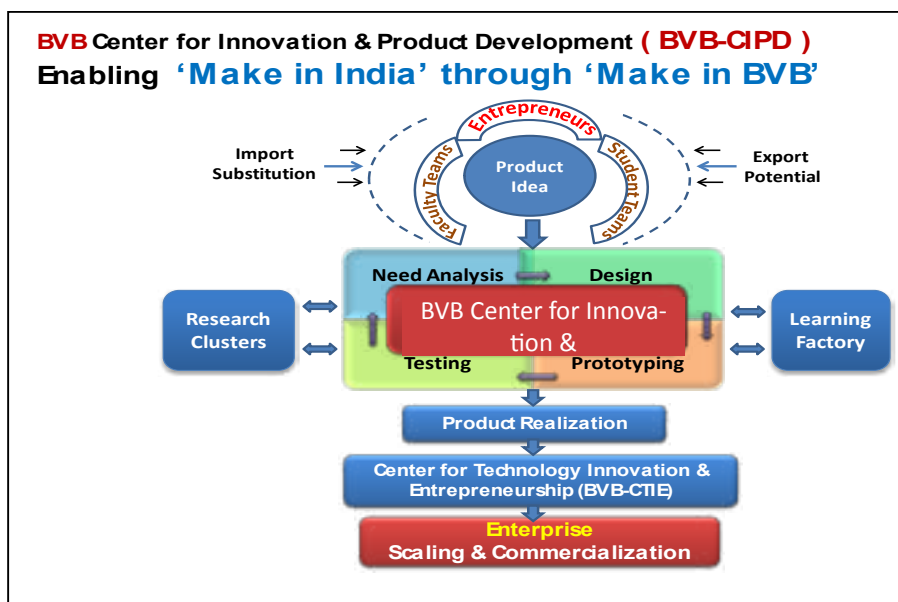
BVB Center for Innovation & Product Development ( BVB-CIPD )
Enabling 'Make in India' through 'Make in BVB'

Entrepreneurs

Faculty Teams

Student Teams

Product Idea

Import Substitution

Export Potential

Need Analysis

Design

BVB Center for Innovation &

Testing

Prototyping

Research Clusters

Learning Factory

Product Realization

Center for Technology Innovation & Entrepreneurship (BVB-CTIE)

Enterprise
Scaling & Commercialization